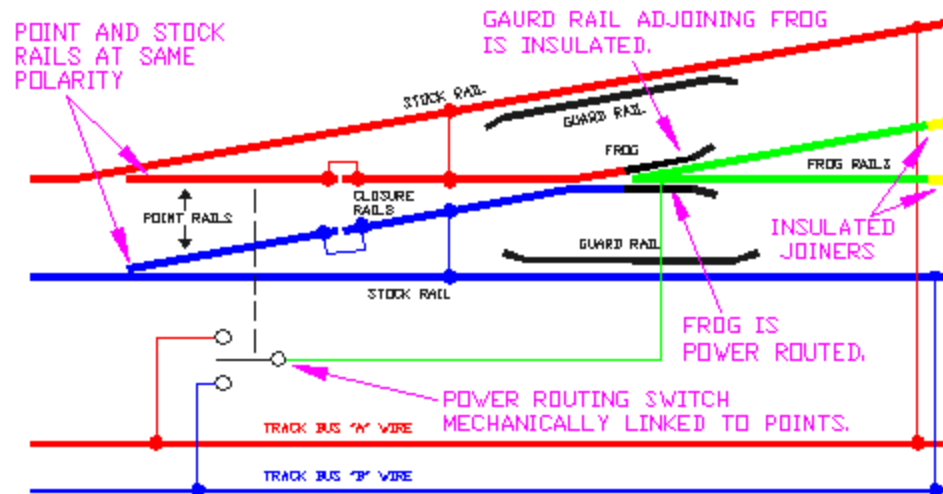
POINT AND STOCK RAILS AT SAME POLARITY

GAURD RAIL ADJOINING FROG IS INSULATED.

STOCK RAIL

GUARD RAIL

FROG

FROG RAILS

POINT RAILS

CLOSURE RAILS

INSULATED JOINERS

GUARD RAIL

STOCK RAIL

FROG IS POWER ROUTED.

POWER ROUTING SWITCH MECHANICALLY LINKED TO POINTS.

TRACK BUS "A" WIRE

TRACK BUS "B" WIRE